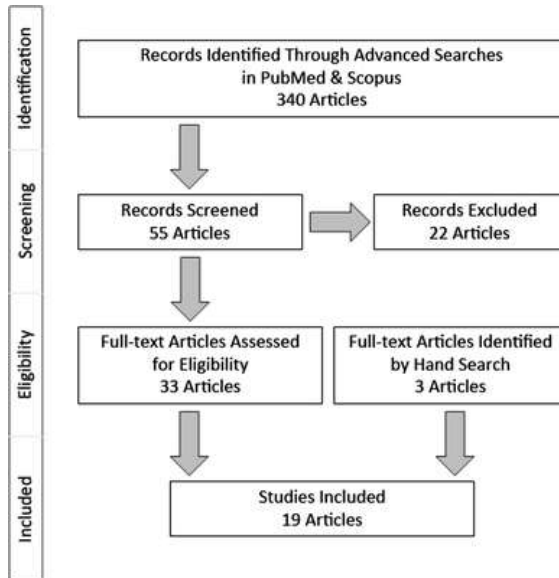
Identification

Records Identified Through Advanced Searches in PubMed & Scopus
340 Articles

Screening

Records Screened
55 Articles

Records Excluded
22 Articles

Eligibility

Full-text Articles Assessed for Eligibility
33 Articles

Full-text Articles Identified by Hand Search
3 Articles

Included

Studies Included
19 Articles